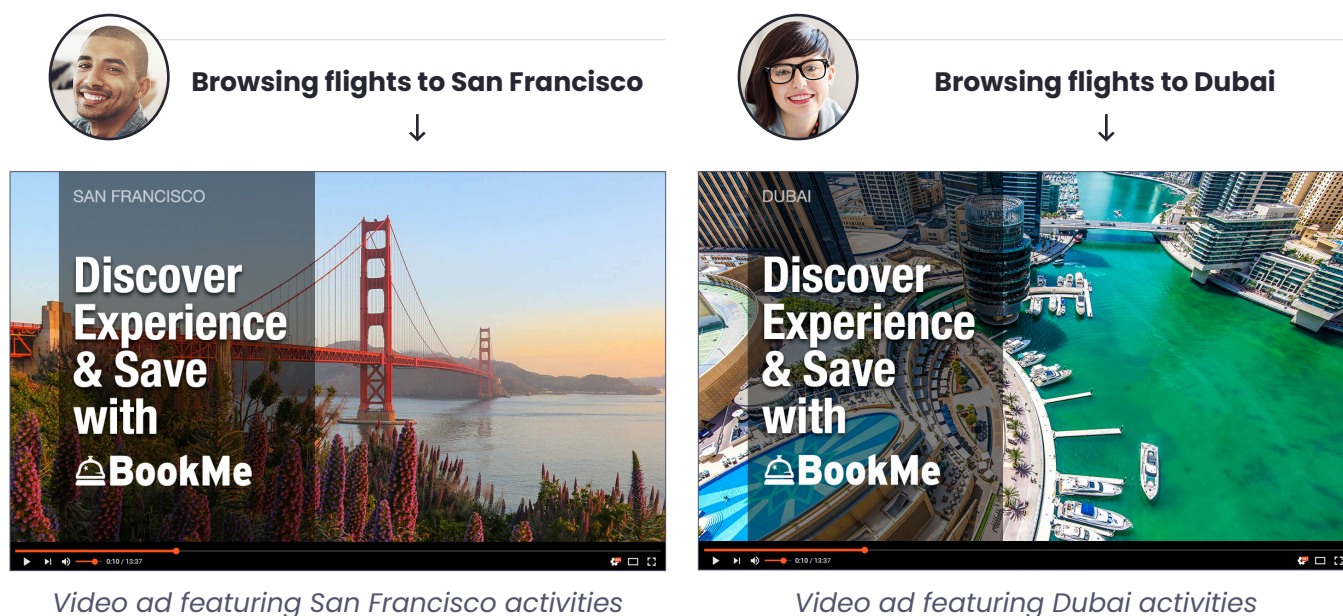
Browsing flights to San Francisco

↓

SAN FRANCISCO

Discover Experience & Save with

BookMe

0:10 / 13:37

Video ad featuring San Francisco activities

Browsing flights to Dubai

↓

DUBAI

Discover Experience & Save with

BookMe

0:10 / 13:37

Video ad featuring Dubai activities